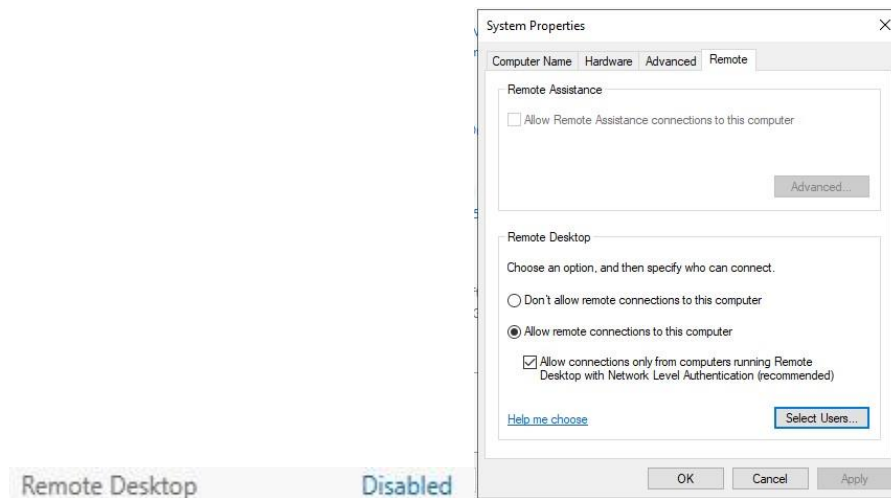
System Properties

Computer Name | Hardware | Advanced | Remote

Remote Assistance

Allow Remote Assistance connections to this computer

Advanced...

Remote Desktop

Choose an option, and then specify who can connect.

Don't allow remote connections to this computer

Allow remote connections to this computer

Allow connections only from computers running Remote Desktop with Network Level Authentication (recommended)

Help me choose

Select Users...

OK Cancel Apply

Remote Desktop Disabled